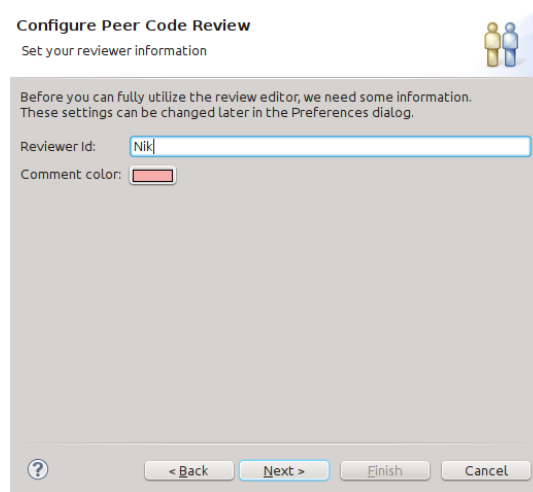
Configure Peer Code Review
Set your reviewer information

Before you can fully utilize the review editor, we need some information. These settings can be changed later in the Preferences dialog.

Reviewer Id: Nik

Comment color:

?

< Back

Next >

Finish

Cancel